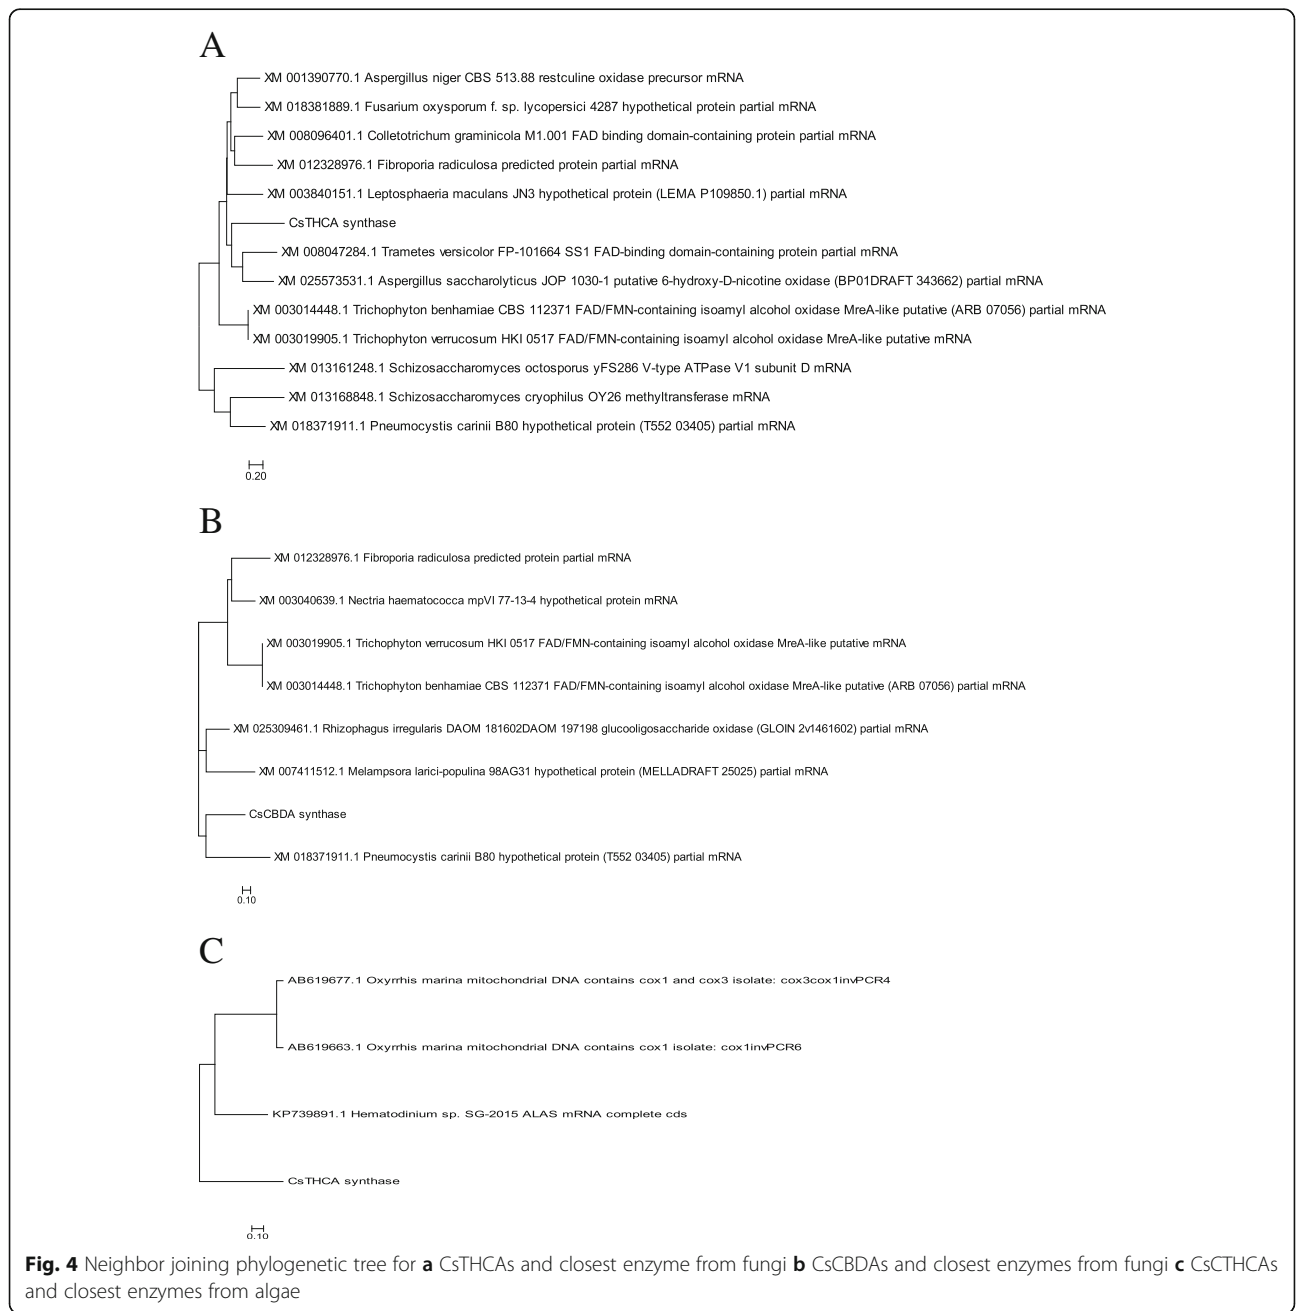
A

XM 001390770.1 Aspergillus niger CBS 513.88 restculine oxidase precursor mRNA

XM 018381889.1 Fusarium oxysporum f. sp. lycopersici 4287 hypothetical protein partial mRNA

XM 008096401.1 Colletotrichum graminicola M1.001 FAD binding domain-containing protein partial mRNA

XM 012328976.1 Fibroporia radiculosa predicted protein partial mRNA

XM 003840151.1 Leptosphaeria maculans JN3 hypothetical protein (LEMA P109850.1) partial mRNA

CsTHCA synthase

XM 008047284.1 Trametes versicolor FP-101664 SS1 FAD-binding domain-containing protein partial mRNA

XM 025573531.1 Aspergillus saccharolyticus JOP 1030-1 putative 6-hydroxy-D-nicotine oxidase (BP01DRAFT 343662) partial mRNA

XM 003014448.1 Trichophyton benhamiae CBS 112371 FAD/FMN-containing isoamyl alcohol oxidase MreA-like putative (ARB 07056) partial mRNA

XM 003019905.1 Trichophyton verrucosum HKI 0517 FAD/FMN-containing isoamyl alcohol oxidase MreA-like putative mRNA

XM 013161248.1 Schizosaccharomyces octosporus yFS286 V-type ATPase V1 subunit D mRNA

XM 013168848.1 Schizosaccharomyces cryophilus OY26 methyltransferase mRNA

XM 018371911.1 Pneumocystis carinii B80 hypothetical protein (T552 03405) partial mRNA

0.20

B

XM 012328976.1 Fibroporia radiculosa predicted protein partial mRNA

XM 003040639.1 Nectria haematococca mpVI 77-13-4 hypothetical protein mRNA

XM 003019905.1 Trichophyton verrucosum HKI 0517 FAD/FMN-containing isoamyl alcohol oxidase MreA-like putative mRNA

XM 003014448.1 Trichophyton benhamiae CBS 112371 FAD/FMN-containing isoamyl alcohol oxidase MreA-like putative (ARB 07056) partial mRNA

XM 025309461.1 Rhizophagus irregularis DAOM 181602DAOM 197198 glucooligosaccharide oxidase (GLOIN 2v1461602) partial mRNA

XM 007411512.1 Melampsora larici-populina 98AG31 hypothetical protein (MELLADRAFT 25025) partial mRNA

CsCBDA synthase

XM 018371911.1 Pneumocystis carinii B80 hypothetical protein (T552 03405) partial mRNA

0.10

C

AB619677.1 Oxyrrhis marina mitochondrial DNA contains cox1 and cox3 isolate: cox3cox1invPCR4

AB619663.1 Oxyrrhis marina mitochondrial DNA contains cox1 isolate: cox1invPCR6

KP739891.1 Hematodinium sp. SG-2015 ALAS mRNA complete cds

CsTHCA synthase

0.10

**Fig. 4** Neighbor joining phylogenetic tree for **a** CsTHCAs and closest enzyme from fungi **b** CsCBDAs and closest enzymes from fungi **c** CsCTHCAs and closest enzymes from algae